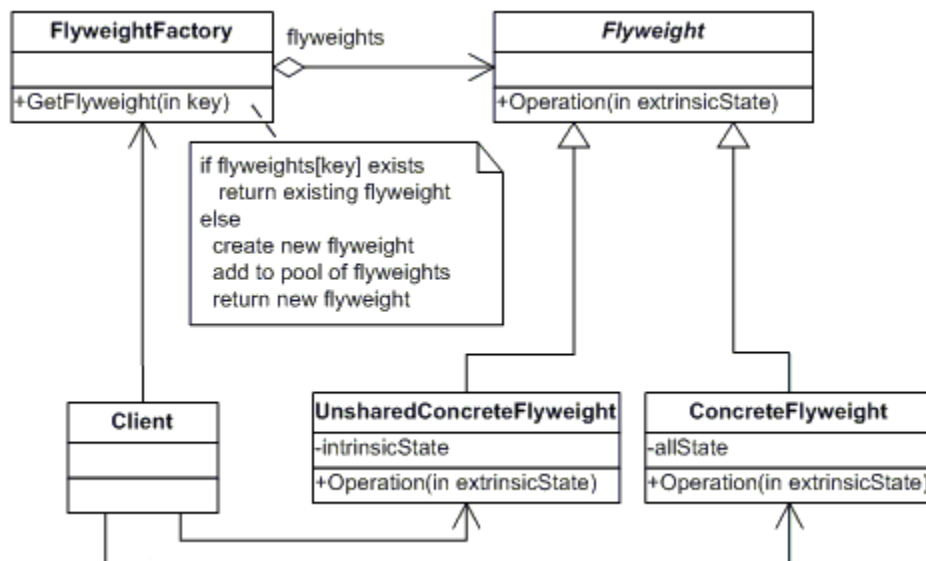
FlyweightFactory

+GetFlyweight(in key)

flyweights

Flyweight

+Operation(in extrinsicState)

if flyweights[key] exists
return existing flyweight
else
create new flyweight
add to pool of flyweights
return new flyweight

Client

UnsharedConcreteFlyweight
-intrinsicState
+Operation(in extrinsicState)

ConcreteFlyweight
-allState
+Operation(in extrinsicState)